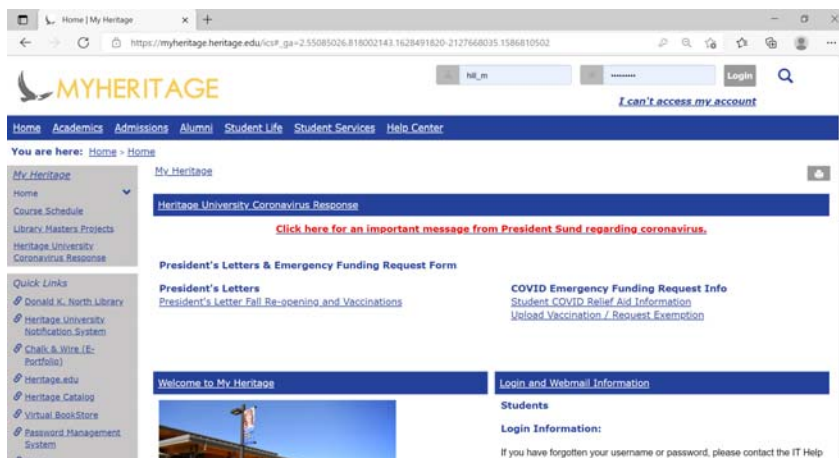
Home | My Heritage

https://myheritage.heritage.edu/ics#_ga=2.55085026.818002143.1628491820-2127668035.1586810502

MYHERITAGE

hill_m

••••••••

Login

I can't access my account

Home Academics Admissions Alumni Student Life Student Services Help Center

You are here: Home > Home

My Heritage
Home
Course Schedule
Library Masters Projects
Heritage University Coronavirus Response

Quick Links
Donald K. North Library
Heritage University Notification System
Chalk & Wire (E-Portfolio)
Heritage.edu
Heritage Catalog
Virtual BookStore
Password Management System

My Heritage

Heritage University Coronavirus Response

Click here for an important message from President Sund regarding coronavirus.

President's Letters & Emergency Funding Request Form

President's Letters
President's Letter Fall Re-opening and Vaccinations

COVID Emergency Funding Request Info
Student COVID Relief Aid Information
Upload Vaccination / Request Exemption

Welcome to My Heritage

Login and Webmail Information

Students

Login Information:

If you have forgotten your username or password, please contact the IT Help